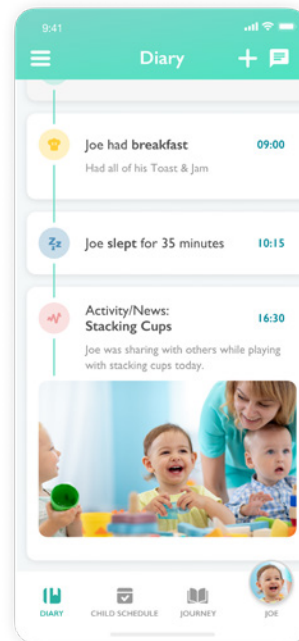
9:41

Diary

Joe had breakfast
09:00
Had all of his Toast & Jam

Zz
Joe slept for 35 minutes
10:15

Activity/News: Stacking Cups
16:30
Joe was sharing with others while playing with stacking cups today.

DIARY
CHILD SCHEDULE
JOURNEY
JOE